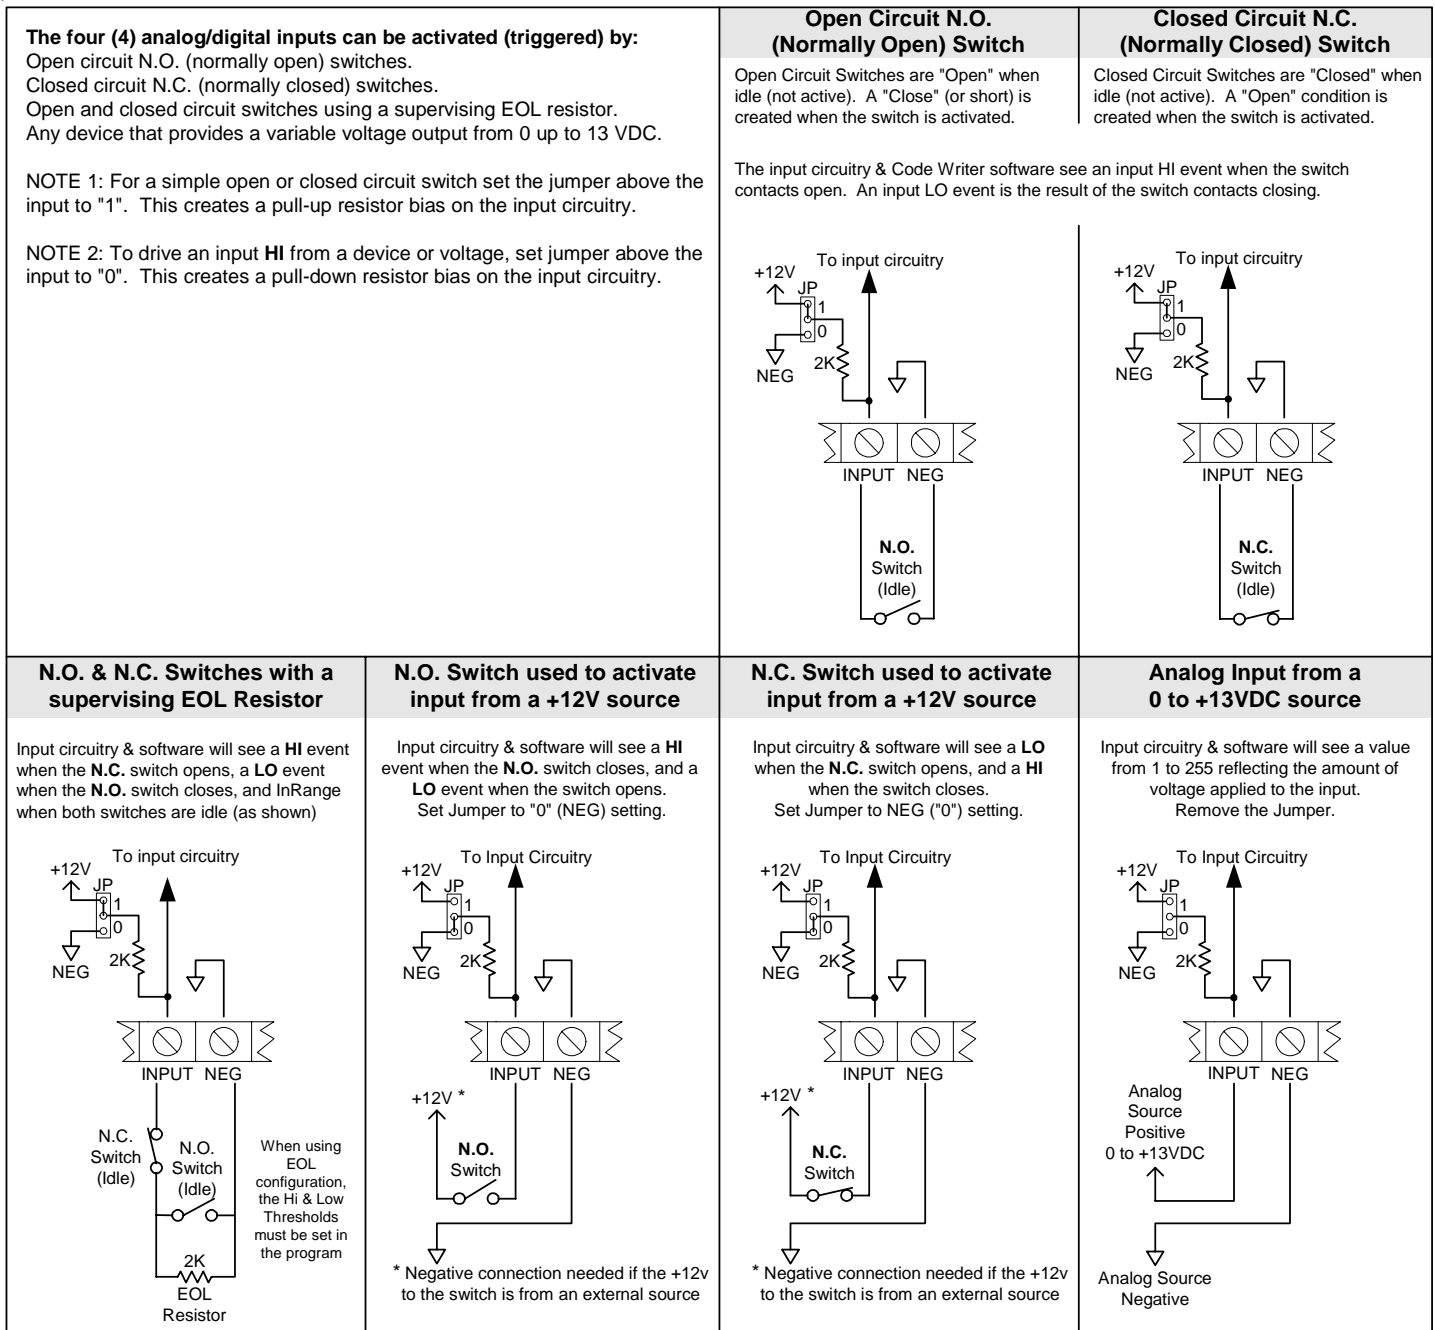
**The four (4) analog/digital inputs can be activated (triggered) by:**
Open circuit N.O. (normally open) switches.
Closed circuit N.C. (normally closed) switches.
Open and closed circuit switches using a supervising EOL resistor.
Any device that provides a variable voltage output from 0 up to 13 VDC.

NOTE 1: For a simple open or closed circuit switch set the jumper above the input to "1". This creates a pull-up resistor bias on the input circuitry.

NOTE 2: To drive an input **HI** from a device or voltage, set jumper above the input to "0". This creates a pull-down resistor bias on the input circuitry.

**Open Circuit N.O. (Normally Open) Switch**

Open Circuit Switches are "Open" when idle (not active). A "Close" (or short) is created when the switch is activated.

**Closed Circuit N.C. (Normally Closed) Switch**

Closed Circuit Switches are "Closed" when idle (not active). A "Open" condition is created when the switch is activated.

The input circuitry & Code Writer software see an input HI event when the switch contacts open. An input LO event is the result of the switch contacts closing.

+12V JP 1 0 NEG 2K To input circuitry INPUT NEG **N.O.** Switch (Idle)

+12V JP 1 0 NEG 2K To input circuitry INPUT NEG **N.C.** Switch (Idle)

**N.O. & N.C. Switches with a supervising EOL Resistor**

Input circuitry & software will see a **HI** event when the **N.C.** switch opens, a **LO** event when the **N.O.** switch closes, and InRange when both switches are idle (as shown)

+12V JP 1 0 NEG 2K To input circuitry INPUT NEG N.C. Switch (Idle) N.O. Switch (Idle) 2K EOL Resistor

When using EOL configuration, the Hi & Low Thresholds must be set in the program

**N.O. Switch used to activate input from a +12V source**

Input circuitry & software will see a **HI** event when the **N.O.** switch closes, and a **LO** event when the switch opens.
Set Jumper to "0" (NEG) setting.

+12V JP 1 0 NEG 2K To Input Circuitry INPUT NEG +12V * **N.O.** Switch

* Negative connection needed if the +12v to the switch is from an external source

**N.C. Switch used to activate input from a +12V source**

Input circuitry & software will see a **LO** when the **N.C.** switch opens, and a **HI** when the switch closes.
Set Jumper to NEG ("0") setting.

+12V JP 1 0 NEG 2K To Input Circuitry INPUT NEG +12V * **N.C.** Switch

* Negative connection needed if the +12v to the switch is from an external source

**Analog Input from a 0 to +13VDC source**

Input circuitry & software will see a value from 1 to 255 reflecting the amount of voltage applied to the input.
Remove the Jumper.

+12V JP 1 0 NEG 2K To Input Circuitry INPUT NEG Analog Source Positive 0 to +13VDC Analog Source Negative